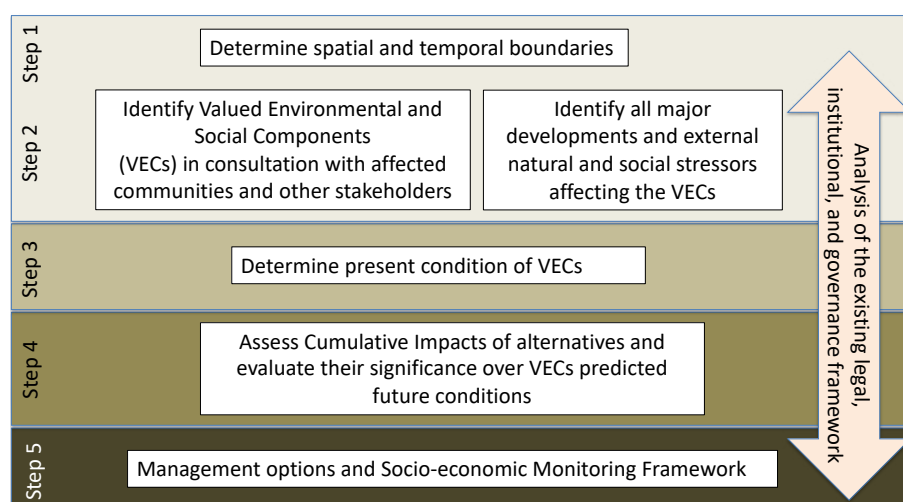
Step 1

Determine spatial and temporal boundaries

Step 2

Identify Valued Environmental and Social Components (VECs) in consultation with affected communities and other stakeholders

Identify all major developments and external natural and social stressors affecting the VECs

Step 3

Determine present condition of VECs

Step 4

Assess Cumulative Impacts of alternatives and evaluate their significance over VECs predicted future conditions

Step 5

Management options and Socio-economic Monitoring Framework

Analysis of the existing legal, institutional, and governance framework